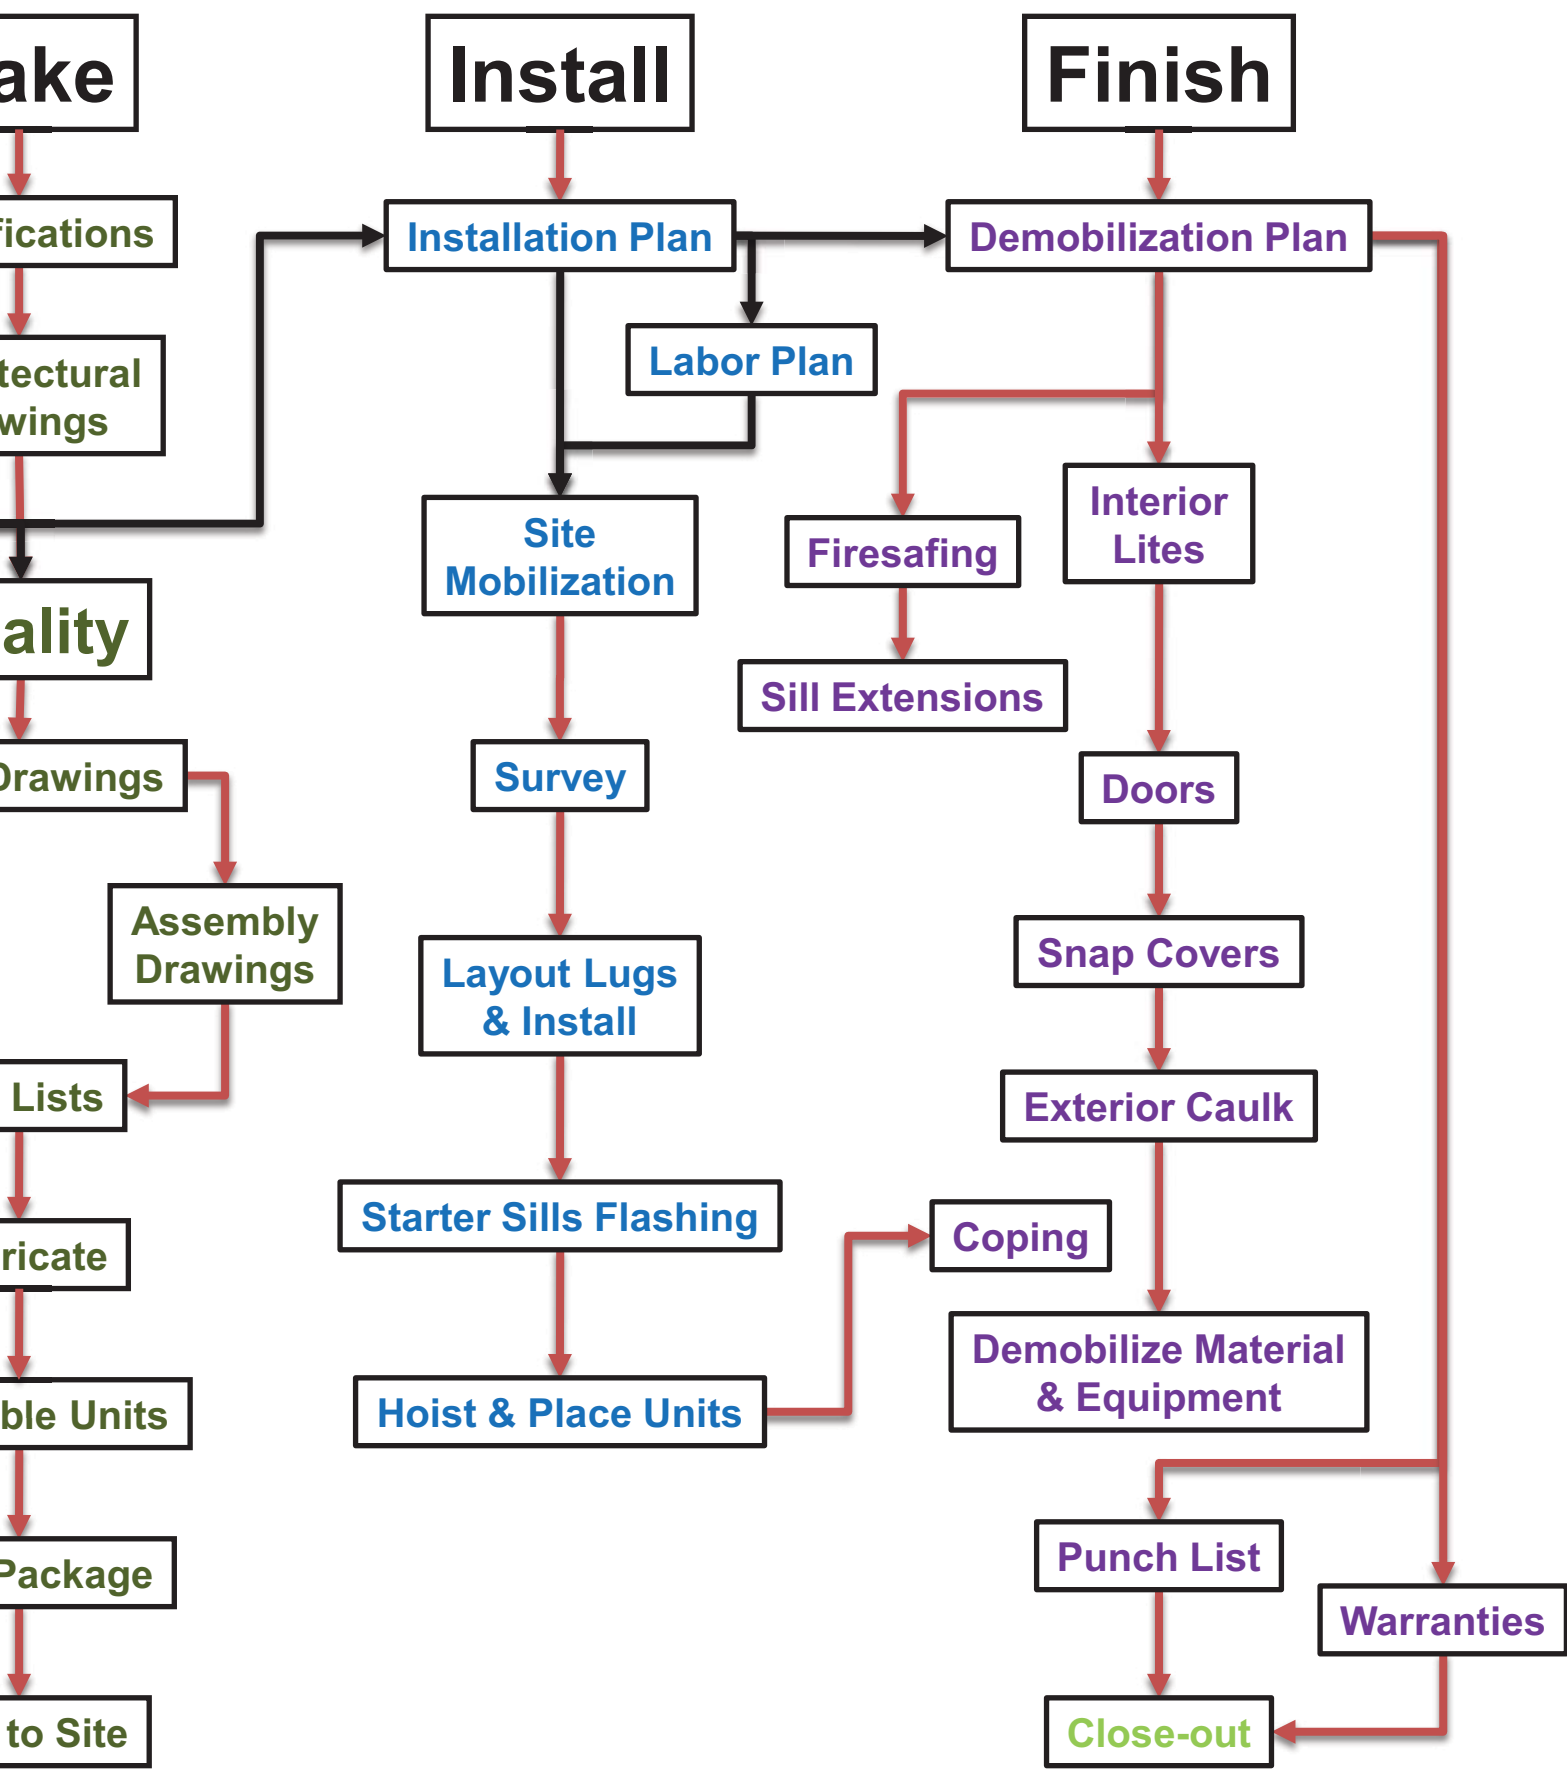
ake

fications

tectural
wings

ality

Drawings

Assembly
Drawings

Lists

ricate

ble Units

Package

to Site

Install

Installation Plan

Labor Plan

Site
Mobilization

Survey

Layout Lugs
& Install

Starter Sills Flashing

Hoist & Place Units

Finish

Demobilization Plan

Firesafing

Sill Extensions

Interior
Lites

Doors

Snap Covers

Exterior Caulk

Coping

Demobilize Material
& Equipment

Punch List

Warranties

Close-out